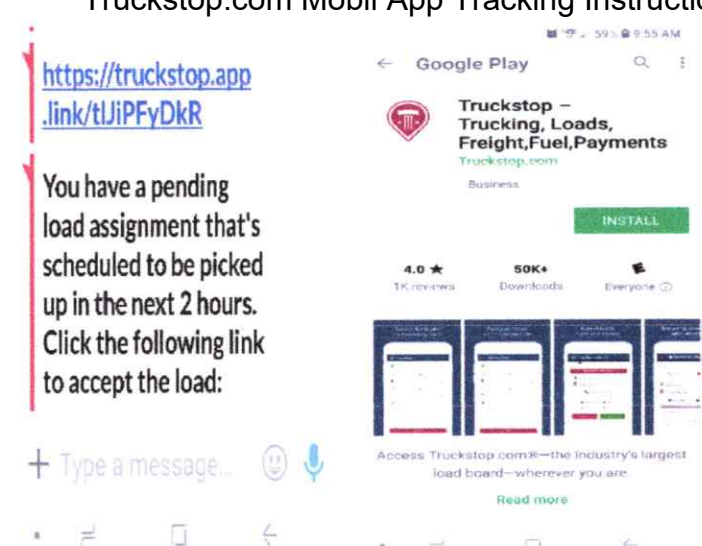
Truckstop.com Mobil App Tracking Instructio

https://truckstop.app.link/tlJiPFyDkR

You have a pending load assignment that's scheduled to be picked up in the next 2 hours. Click the following link to accept the load:

+ Type a message...

59% 9:55 AM

← Google Play

Truckstop – Trucking, Loads, Freight,Fuel,Payments
Truckstop.com
Business

INSTALL

4.0 ★
1K reviews

50K+
Downloads

Everyone ⓘ

Access Truckstop.com®—the industry's largest load board—wherever you are.

Read more